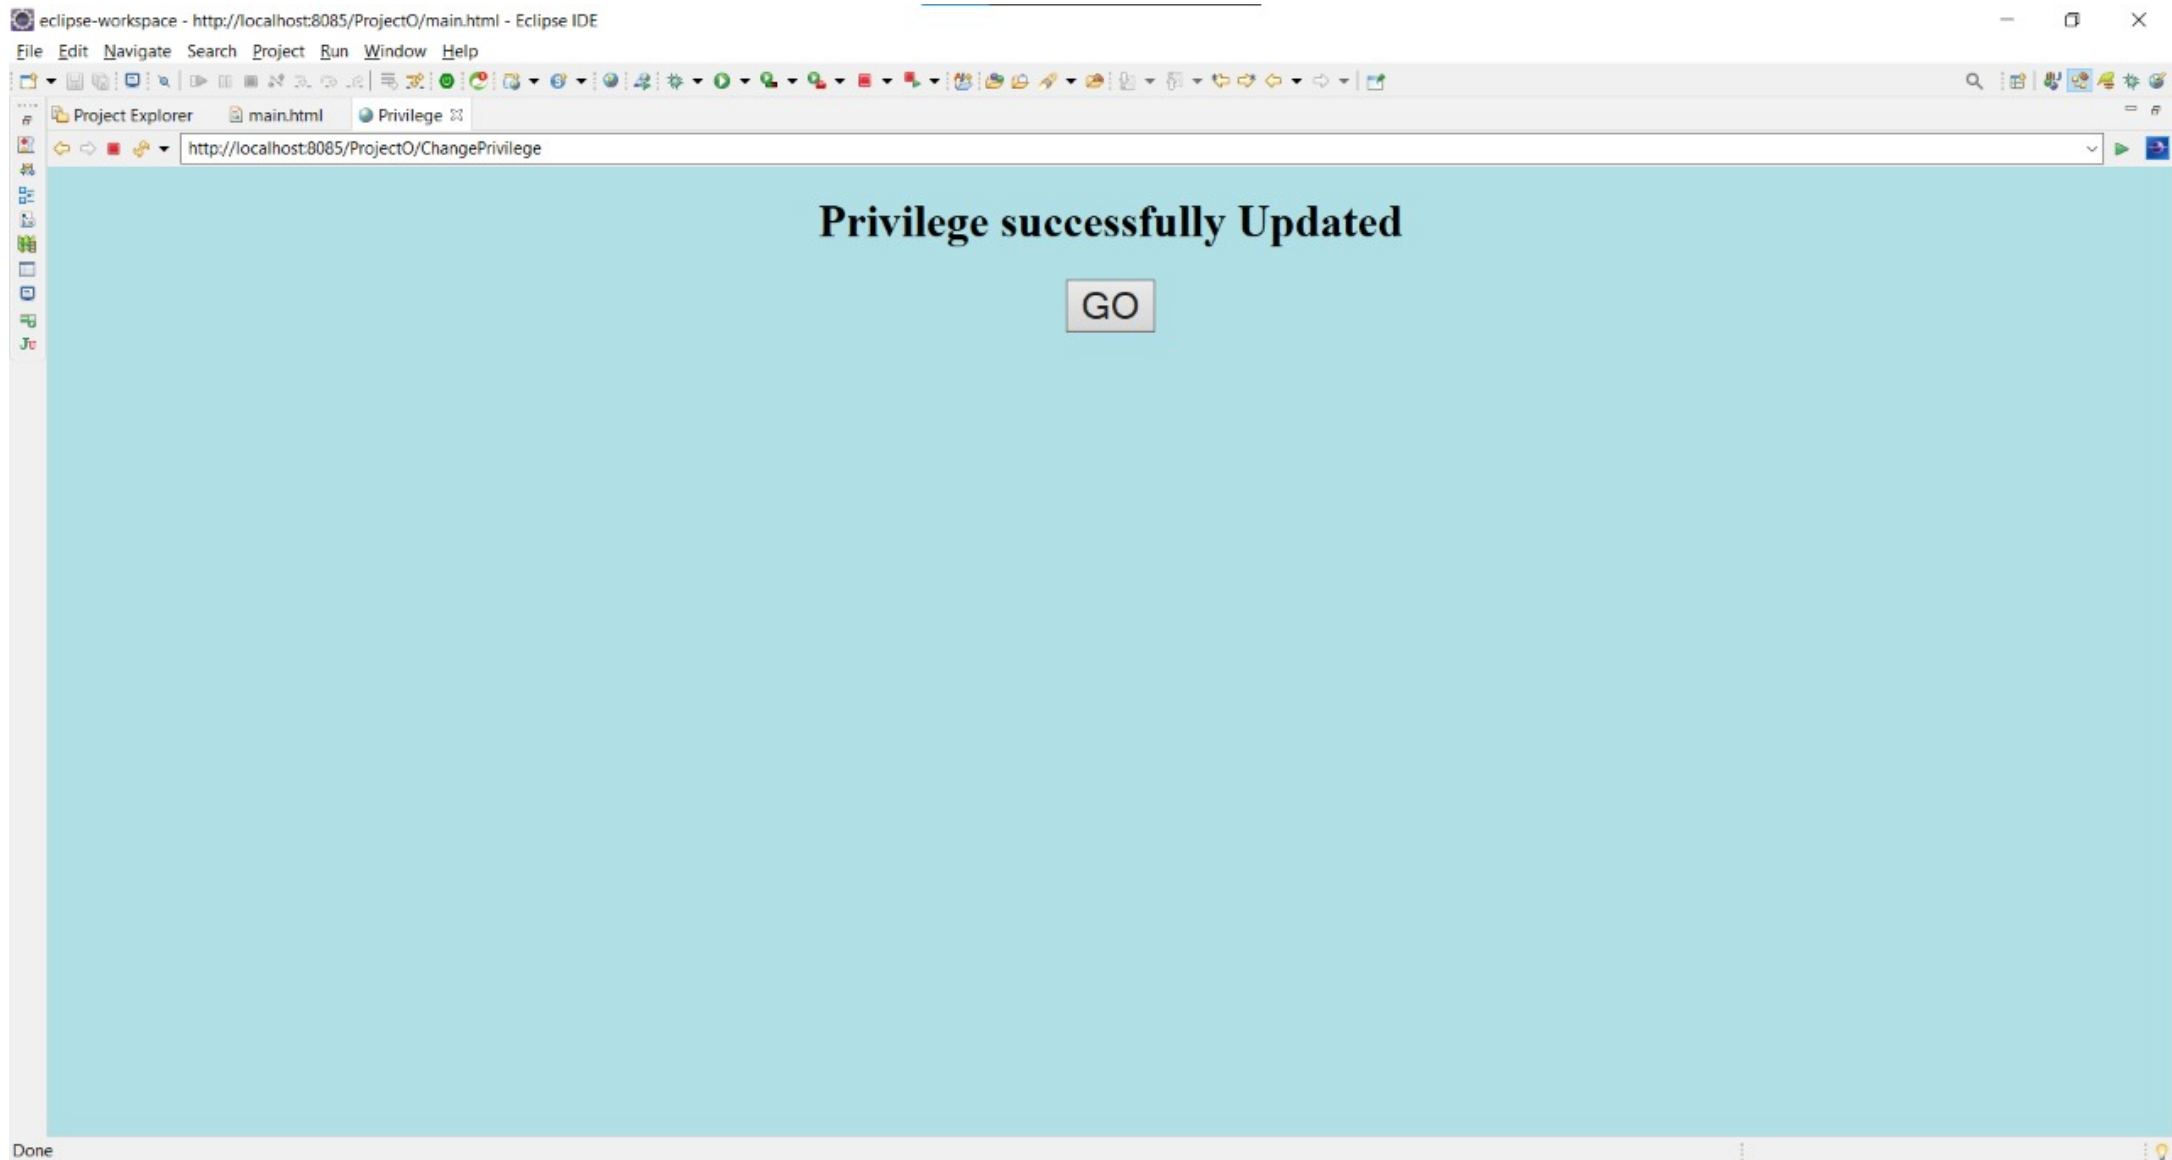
eclipse-workspace - http://localhost:8085/ProjectO/main.html - Eclipse IDE

File Edit Navigate Search Project Run Window Help

Project Explorer main.html Privilege

http://localhost:8085/ProjectO/ChangePrivilege

Privilege successfully Updated

GO

Done